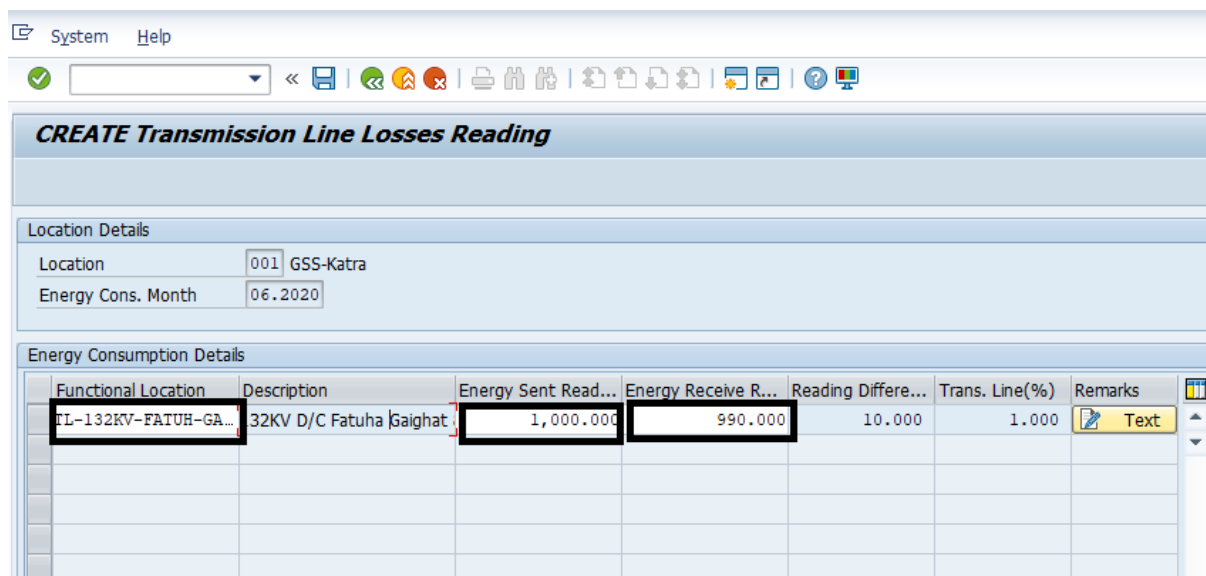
System Help

CREATE Transmission Line Losses Reading

Location Details

Location 001 GSS-Katra

Energy Cons. Month 06.2020

Energy Consumption Details

| Functional Location | Description | Energy Sent Read... | Energy Receive R... | Reading Differe... | Trans. Line(%) | Remarks |
|---|---|---|---|---|---|---|
| TL-132KV-FATUH-GA... | 32KV D/C Fatuha Gaighat | 1,000.000 | 990.000 | 10.000 | 1.000 | Text |